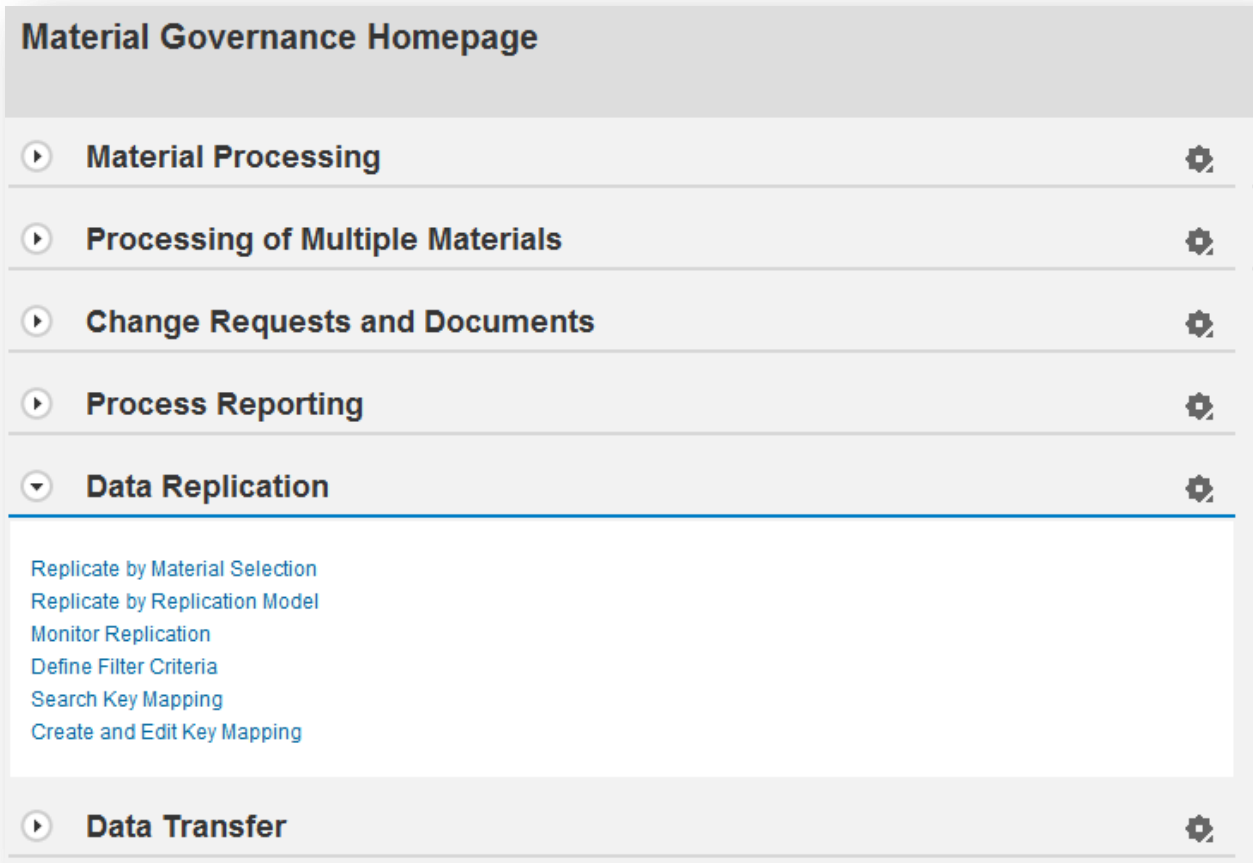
Material Governance Homepage

Material Processing

Processing of Multiple Materials

Change Requests and Documents

Process Reporting

Data Replication

Replicate by Material Selection
Replicate by Replication Model
Monitor Replication
Define Filter Criteria
Search Key Mapping
Create and Edit Key Mapping

Data Transfer